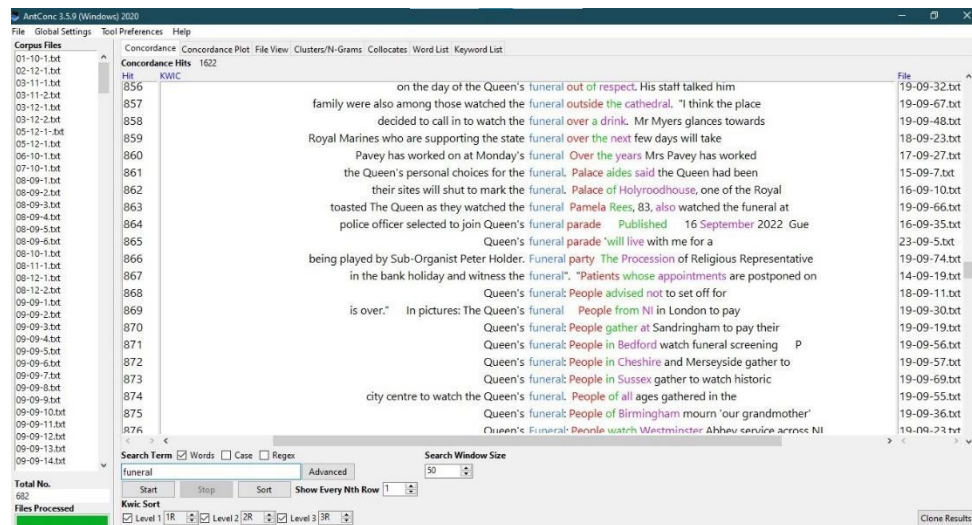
AntConc 3.5.9 (Windows) 2020

File Global Settings Tool Preferences Help

Corpus Files
01-10-1.txt
02-12-1.txt
03-11-1.txt
03-11-2.txt
03-12-1.txt
03-12-2.txt
05-12-1-.txt
05-12-1.txt
06-10-1.txt
07-10-1.txt
08-09-1.txt
08-09-2.txt
08-09-3.txt
08-09-4.txt
08-09-5.txt
08-09-6.txt
08-10-1.txt
08-11-1.txt
08-11-2.txt
08-12-1.txt
09-09-1.txt
09-09-2.txt
09-09-3.txt
09-09-4.txt
09-09-5.txt
09-09-6.txt
09-09-7.txt
09-09-8.txt
09-09-9.txt
09-09-10.txt
09-09-11.txt
09-09-12.txt
09-09-13.txt
09-09-14.txt

Total No.
682
Files Processed

Concordance | Concordance Plot | File View | Clusters/N-Grams | Collocates | Word List | Keyword List

Concordance Hits 1622

| Hit | KWIC | File |
|---|---|---|
| 856 | on the day of the Queen's funeral out of respect. His staff talked him | 19-09-32.txt |
| 857 | family were also among those watched the funeral outside the cathedral. "I think the place | 19-09-67.txt |
| 858 | decided to call in to watch the funeral over a drink. Mr Myers glances towards | 19-09-48.txt |
| 859 | Royal Marines who are supporting the state funeral over the next few days will take | 18-09-23.txt |
| 860 | Pavey has worked on at Monday's funeral Over the years Mrs Pavey has worked | 17-09-27.txt |
| 861 | the Queen's personal choices for the funeral. Palace aides said the Queen had been | 15-09-7.txt |
| 862 | their sites will shut to mark the funeral. Palace of Holyroodhouse, one of the Royal | 16-09-10.txt |
| 863 | toasted The Queen as they watched the funeral Pamela Rees, 83, also watched the funeral at | 19-09-66.txt |
| 864 | police officer selected to join Queen's funeral parade Published 16 September 2022 Gue | 16-09-35.txt |
| 865 | Queen's funeral parade 'will live with me for a | 23-09-5.txt |
| 866 | being played by Sub-Organist Peter Holder. Funeral party The Procession of Religious Representative | 19-09-74.txt |
| 867 | in the bank holiday and witness the funeral". "Patients whose appointments are postponed on | 14-09-19.txt |
| 868 | Queen's funeral: People advised not to set off for | 18-09-11.txt |
| 869 | is over." In pictures: The Queen's funeral People from NI in London to pay | 19-09-30.txt |
| 870 | Queen's funeral: People gather at Sandringham to pay their | 19-09-19.txt |
| 871 | Queen's funeral: People in Bedford watch funeral screening P | 19-09-56.txt |
| 872 | Queen's funeral: People in Cheshire and Merseyside gather to | 19-09-57.txt |
| 873 | Queen's funeral: People in Sussex gather to watch historic | 19-09-69.txt |
| 874 | city centre to watch the Queen's funeral. People of all ages gathered in the | 19-09-55.txt |
| 875 | Queen's funeral: People of Birmingham mourn 'our grandmother' | 19-09-36.txt |
| 876 | Queen's Funeral: People watch Westminster Abbey service across NI | 19-09-23.txt |

Search Term ☑ Words ☐ Case ☐ Regex
funeral
Advanced
Search Window Size
50
Start Stop Sort Show Every Nth Row 1
Kwic Sort
☑ Level 1 1R ☑ Level 2 2R ☑ Level 3 3R
Clone Results